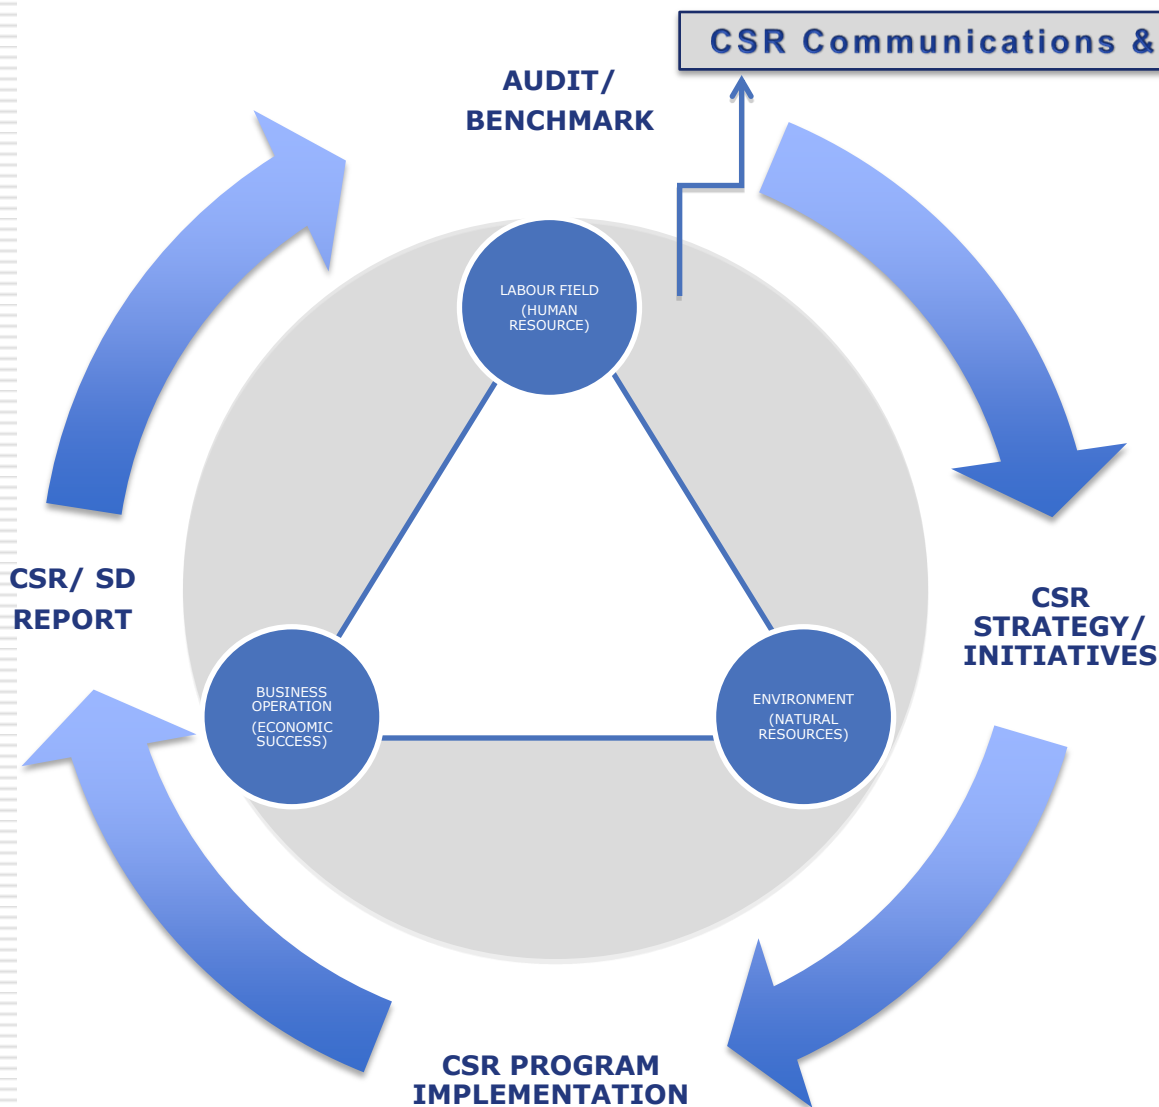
CSR Communications &

AUDIT/ BENCHMARK

LABOUR FIELD (HUMAN RESOURCE)

CSR/ SD REPORT

CSR STRATEGY/ INITIATIVES

BUSINESS OPERATION (ECONOMIC SUCCESS)

ENVIRONMENT (NATURAL RESOURCES)

CSR PROGRAM IMPLEMENTATION